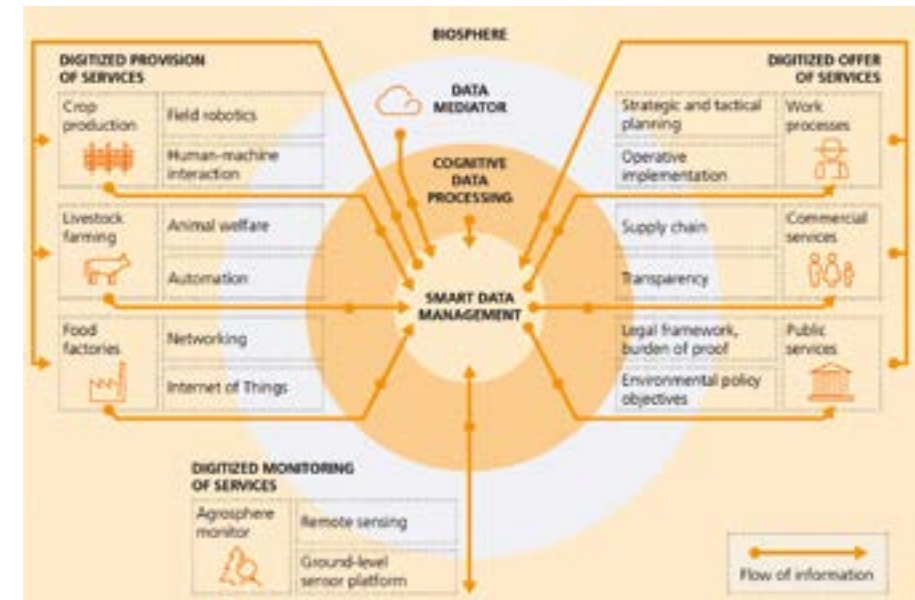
BIOSPHERE

DIGITIZED PROVISION OF SERVICES

Crop production

Field robotics

Human-machine interaction

Livestock farming

Animal welfare

Automation

Food factories

Networking

Internet of Things

DATA MEDIATOR

COGNITIVE DATA PROCESSING

SMART DATA MANAGEMENT

DIGITIZED OFFER OF SERVICES

Strategic and tactical planning

Work processes

Operative implementation

Supply chain

Commercial services

Transparency

Legal framework, burden of proof

Public services

Environmental policy objectives

DIGITIZED MONITORING OF SERVICES

Agrosphere monitor

Remote sensing

Ground-level sensor platform

Flow of information